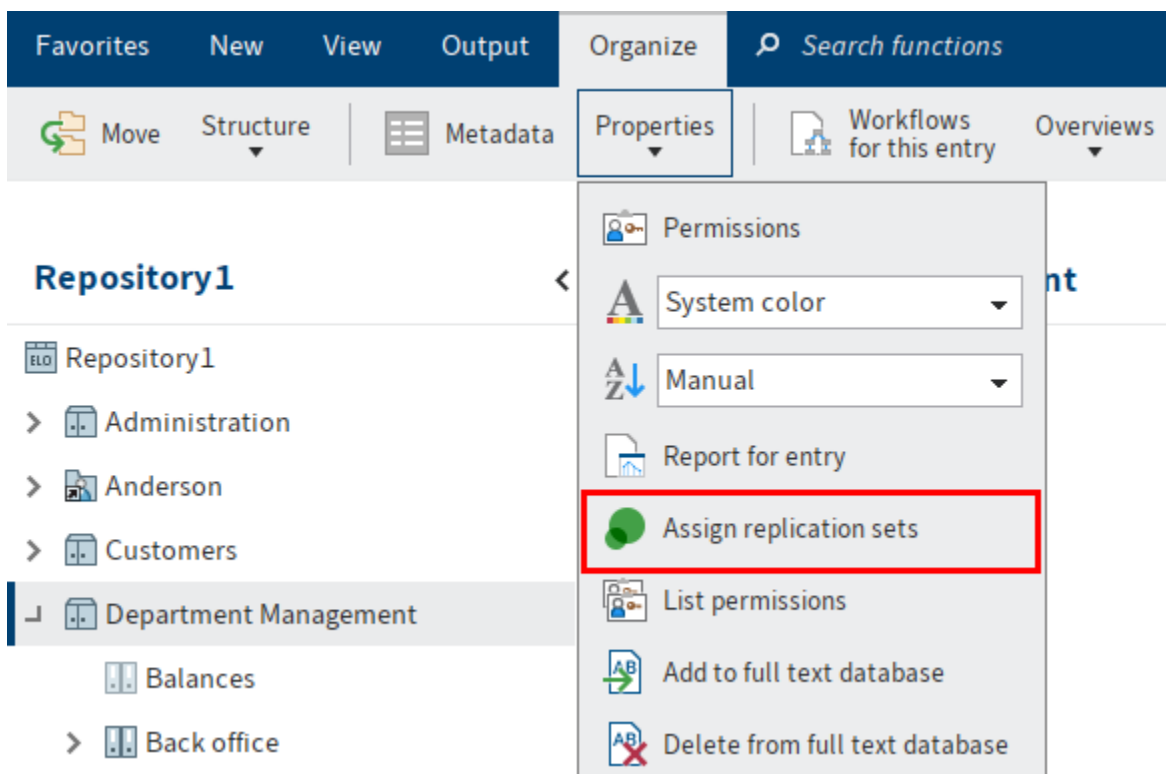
Favorites New View Output Organize Search functions

Move Structure Metadata Properties Workflows for this entry Overviews

Repository1

nt

Permissions

System color

Manual

Report for entry

Assign replication sets

List permissions

Add to full text database

Delete from full text database

Repository1

Administration

Anderson

Customers

Department Management

Balances

Back office